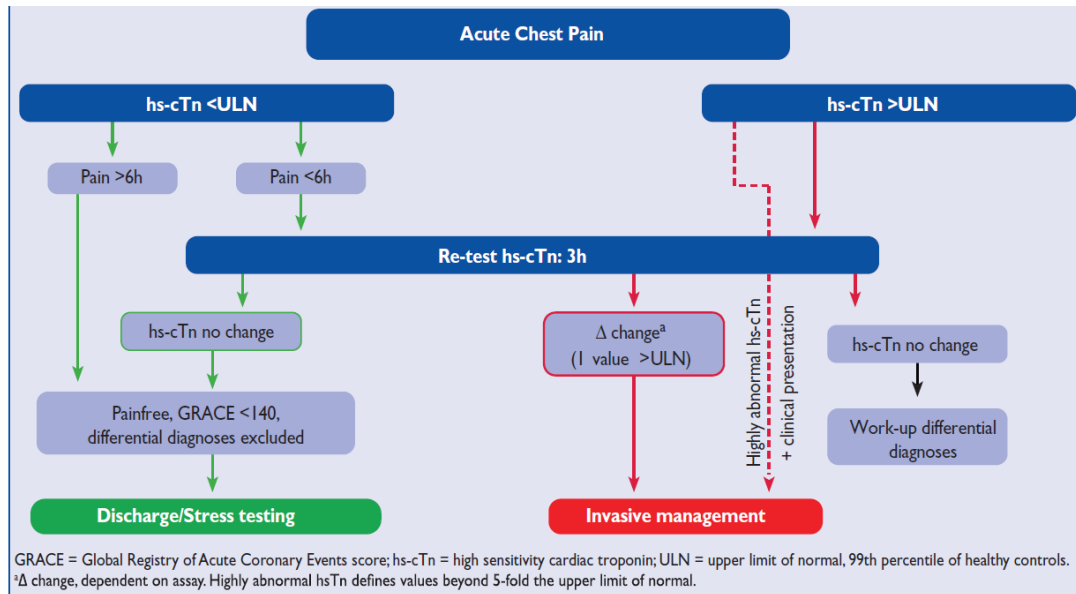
Acute Chest Pain

hs-cTn <ULN

hs-cTn >ULN

Pain >6h

Pain <6h

Re-test hs-cTn: 3h

hs-cTn no change

$\Delta$ change$^a$ (1 value >ULN)

Highly abnormal hs-cTn + clinical presentation

hs-cTn no change

Painfree, GRACE <140, differential diagnoses excluded

Work-up differential diagnoses

Discharge/Stress testing

Invasive management

GRACE = Global Registry of Acute Coronary Events score; hs-cTn = high sensitivity cardiac troponin; ULN = upper limit of normal, 99th percentile of healthy controls.
$^a\Delta$ change, dependent on assay. Highly abnormal hsTn defines values beyond 5-fold the upper limit of normal.